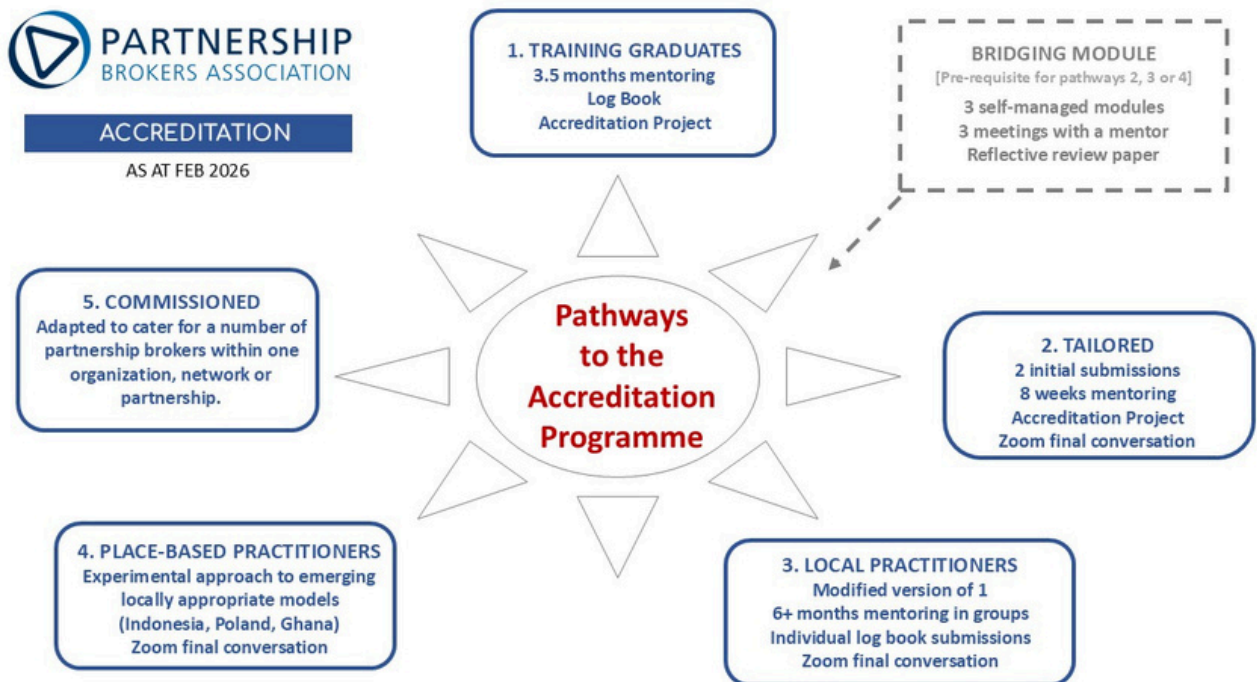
PARTNERSHIP
BROKERS ASSOCIATION

ACCREDITATION
AS AT FEB 2026

1. TRAINING GRADUATES
3.5 months mentoring
Log Book
Accreditation Project

BRIDGING MODULE
[Pre-requisite for pathways 2, 3 or 4]
3 self-managed modules
3 meetings with a mentor
Reflective review paper

5. COMMISSIONED
Adapted to cater for a number of partnership brokers within one organization, network or partnership.

Pathways to the Accreditation Programme

2. TAILORED
2 initial submissions
8 weeks mentoring
Accreditation Project
Zoom final conversation

4. PLACE-BASED PRACTITIONERS
Experimental approach to emerging locally appropriate models
(Indonesia, Poland, Ghana)
Zoom final conversation

3. LOCAL PRACTITIONERS
Modified version of 1
6+ months mentoring in groups
Individual log book submissions
Zoom final conversation